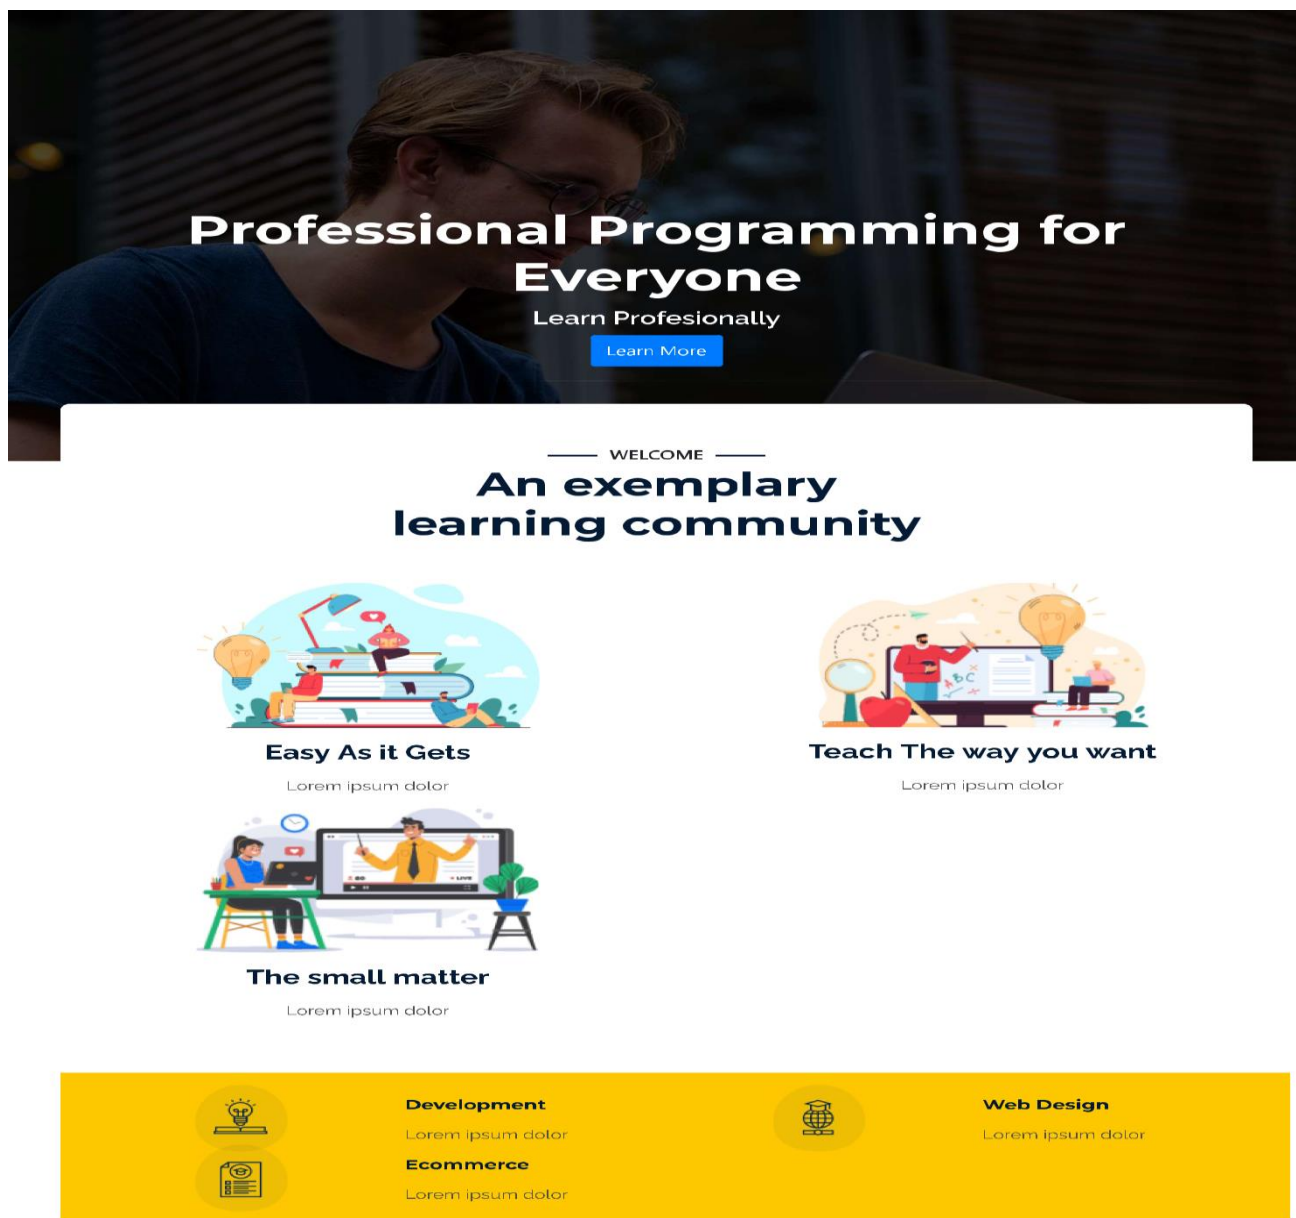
Professional Programming for Everyone

Learn Profesionally

Learn More

WELCOME

An exemplary learning community

Easy As it Gets

Lorem ipsum dolor

Teach The way you want

Lorem ipsum dolor

ABC

The small matter

Lorem ipsum dolor

Development

Lorem ipsum dolor

Web Design

Lorem ipsum dolor

Ecommerce

Lorem ipsum dolor